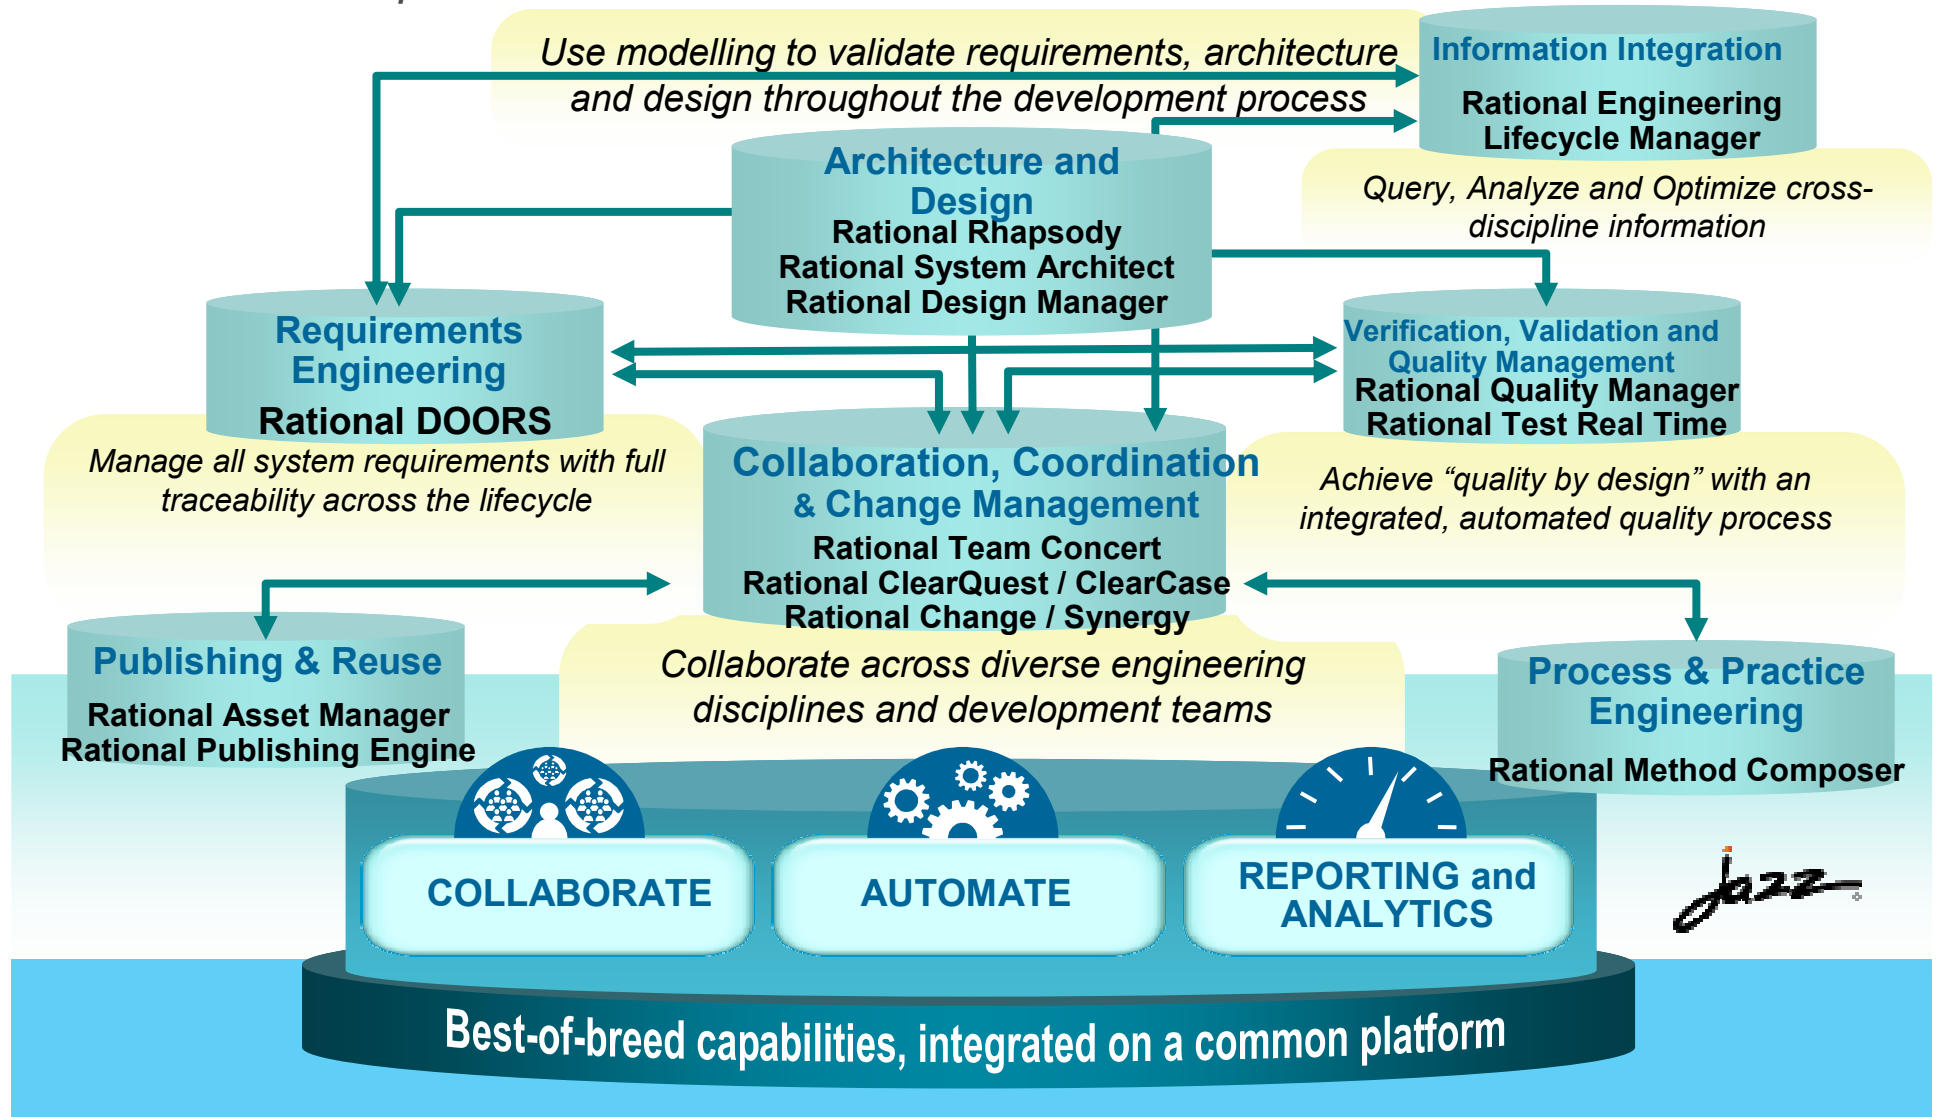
Use modelling to validate requirements, architecture and design throughout the development process

Information Integration

Rational Engineering Lifecycle Manager

Query, Analyze and Optimize cross-discipline information

Architecture and Design

Rational Rhapsody
Rational System Architect
Rational Design Manager

Requirements Engineering

Rational DOORS

Manage all system requirements with full traceability across the lifecycle

Verification, Validation and Quality Management

Rational Quality Manager
Rational Test Real Time

Achieve "quality by design" with an integrated, automated quality process

Collaboration, Coordination & Change Management

Rational Team Concert
Rational ClearQuest / ClearCase
Rational Change / Synergy

Collaborate across diverse engineering disciplines and development teams

Publishing & Reuse

Rational Asset Manager
Rational Publishing Engine

Process & Practice Engineering

Rational Method Composer

COLLABORATE

AUTOMATE

REPORTING and ANALYTICS

Jazz

Best-of-breed capabilities, integrated on a common platform